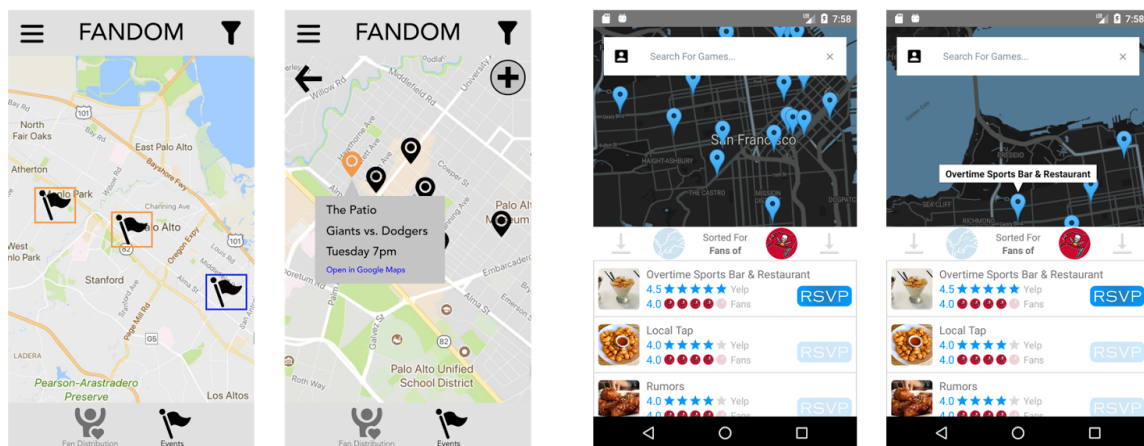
FANDOM

North Fair Oaks
East Palo Alto
Atherton
Menlo Park
Palo Alto
West Menlo Park
Stanford
LADERA
Pearson-Arastradero Preserve
Los Altos

Fan Distribution
Events

FANDOM

The Patio
Giants vs. Dodgers
Tuesday 7pm
Open in Google Maps

Palo Alto Unified School District

Fan Distribution
Events

7:58
Search For Games...
San Francisco
Sorted For Fans of
Overtime Sports Bar & Restaurant
4.5 Yelp
4.0 Fans
RSVP
Local Tap
4.0 Yelp
4.0 Fans
RSVP
Rumors
4.0 Yelp
RSVP

7:58
Search For Games...
Overtime Sports Bar & Restaurant
Sorted For Fans of
Overtime Sports Bar & Restaurant
4.5 Yelp
4.0 Fans
RSVP
Local Tap
4.0 Yelp
4.0 Fans
RSVP
Rumors
4.0 Yelp
RSVP